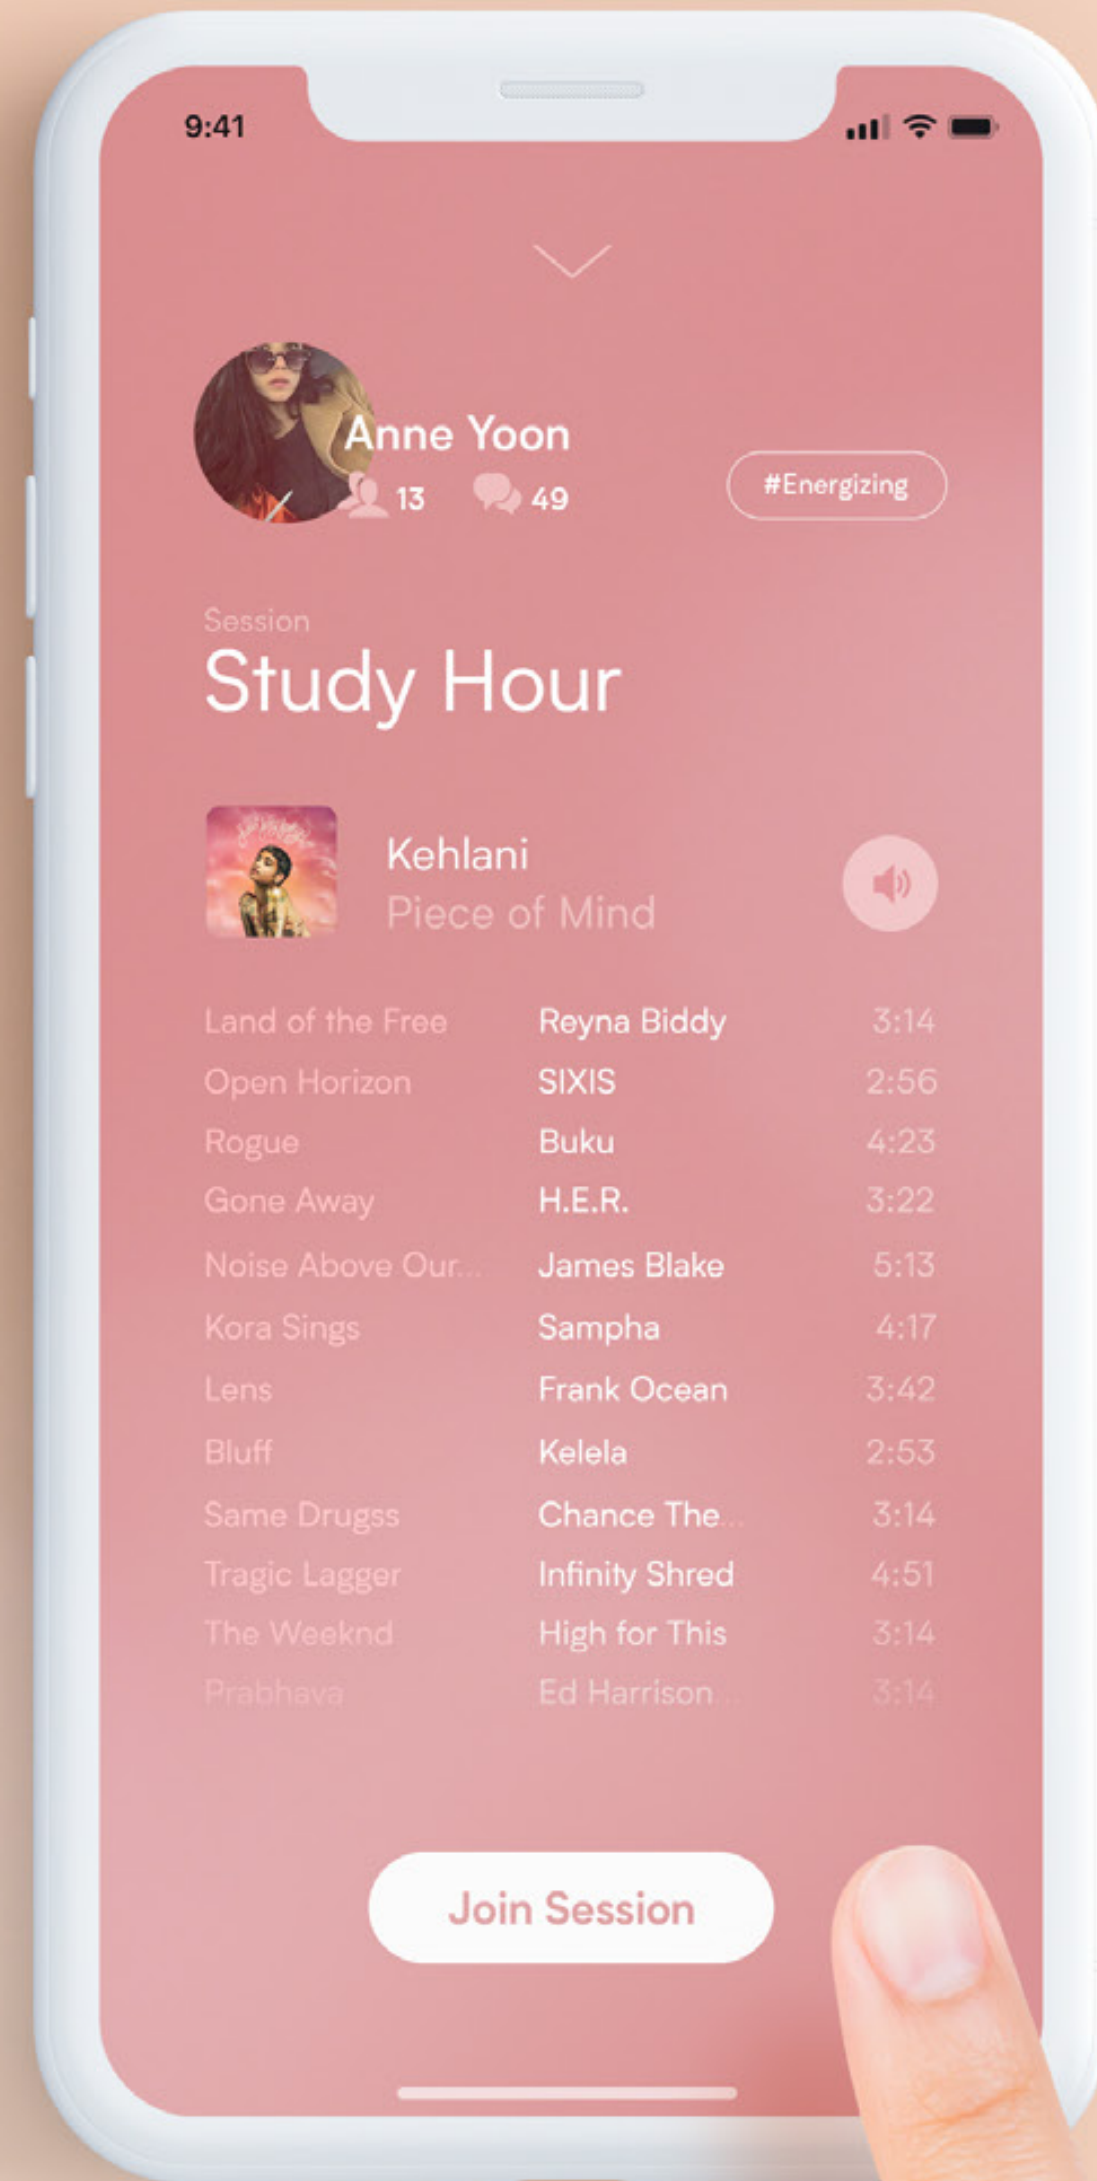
9:41

Anne Yoon
13 49

#Energizing

Session
Study Hour

Kehlani
Piece of Mind

| | | |
|---|---|---|
| Land of the Free | Reyna Biddy | 3:14 |
| Open Horizon | SIXIS | 2:56 |
| Rogue | Buku | 4:23 |
| Gone Away | H.E.R. | 3:22 |
| Noise Above Our... | James Blake | 5:13 |
| Kora Sings | Sampha | 4:17 |
| Lens | Frank Ocean | 3:42 |
| Bluff | Kelela | 2:53 |
| Same Drugss | Chance The... | 3:14 |
| Tragic Lagger | Infinity Shred | 4:51 |
| The Weeknd | High for This | 3:14 |
| Prabhava | Ed Harrison... | 3:14 |

Join Session